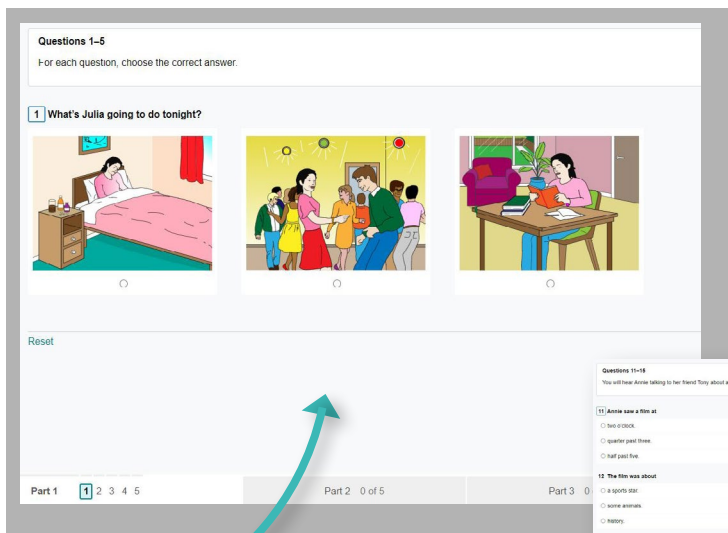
Questions 1–5

For each question, choose the correct answer.

1 What's Julia going to do tonight?

Reset

Part 1 1 2 3 4 5

Part 2 0 of 5

Part 3 0

Questions 11–15

You will hear Annie talking to her friend Tony about a

11 Annie saw a film at

two o'clock.

quarter past three.

half past five.

12 The film was about

a sports star.

some animals.

history.